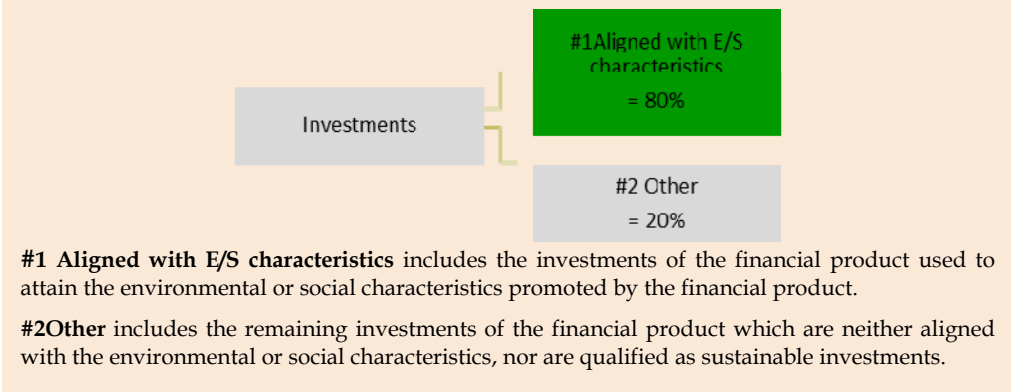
Investments

#1Aligned with E/S characteristics

= 80%

#2 Other

= 20%

**#1 Aligned with E/S characteristics** includes the investments of the financial product used to attain the environmental or social characteristics promoted by the financial product.

**#2Other** includes the remaining investments of the financial product which are neither aligned with the environmental or social characteristics, nor are qualified as sustainable investments.